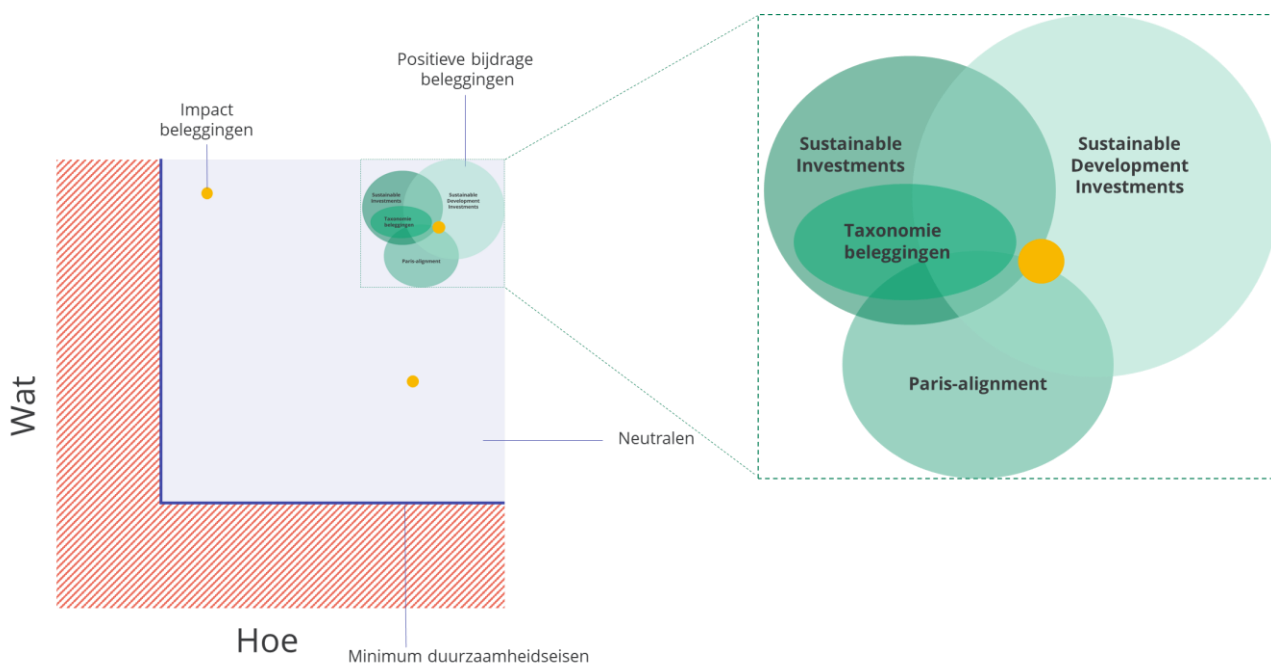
Positieve bijdrage beleggingen

Impact beleggingen

Sustainable Investments

Sustainable Development Investments

Taxonomie beleggingen

Paris-alignment

Wat

Neutralen

Hoe

Minimum duurzaamheidseisen

Sustainable Investments

Sustainable Development Investments

Taxonomie beleggingen

Paris-alignment